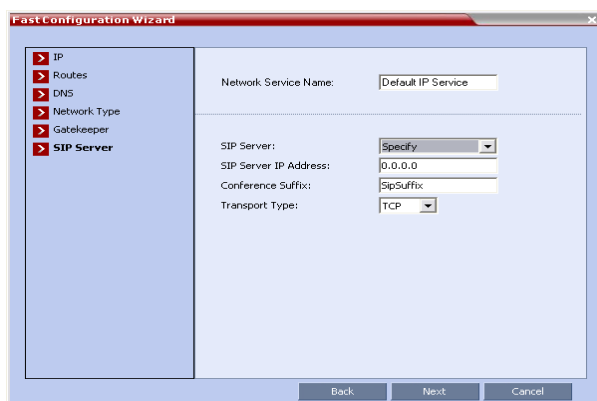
Fast Configuration Wizard

IP
Routes
DNS
Network Type
Gatekeeper
SIP Server

Network Service Name: Default IP Service

SIP Server: Specify
SIP Server IP Address: 0.0.0.0
Conference Suffix: SipSuffix
Transport Type: TCP

Back
Next
Cancel